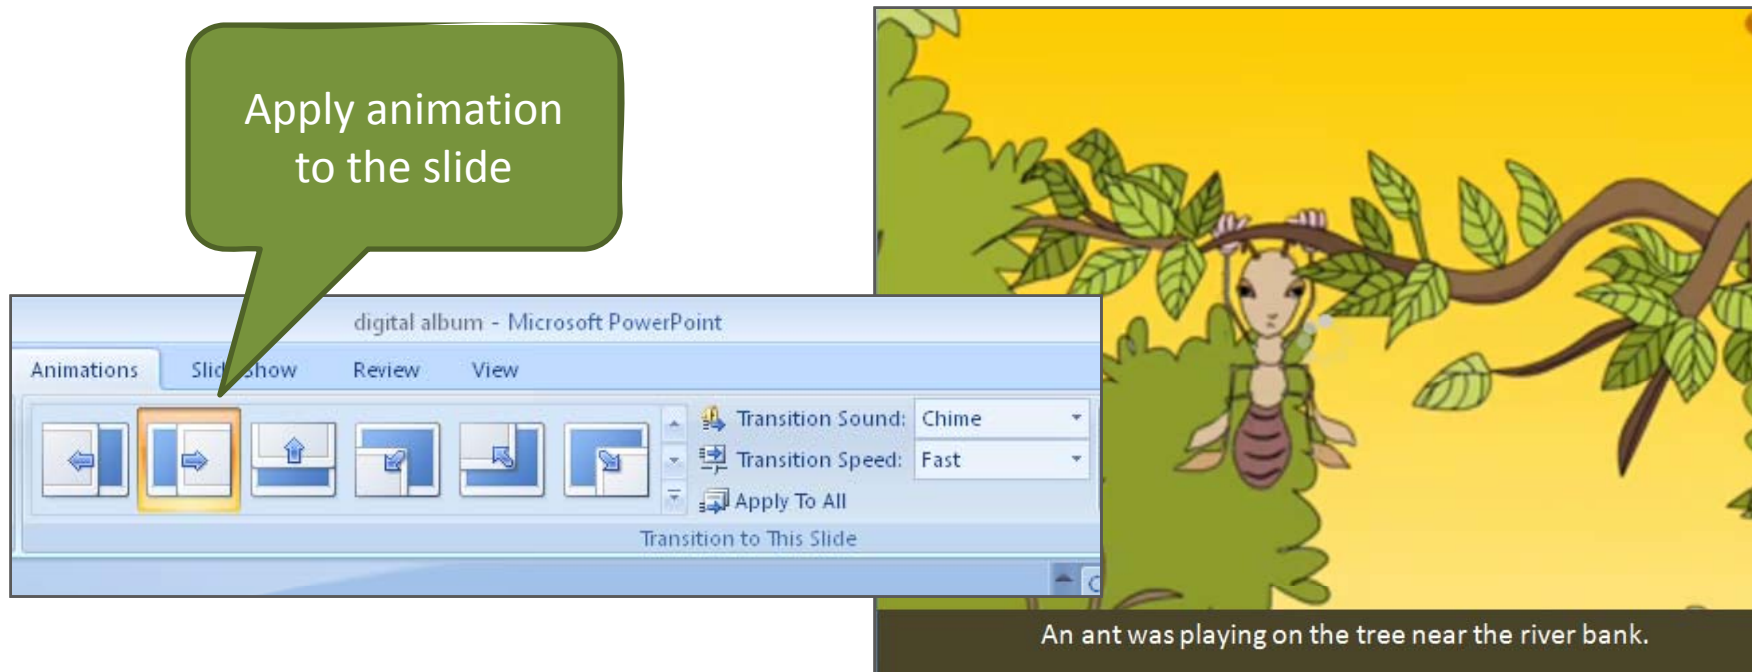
Apply animation to the slide

digital album - Microsoft PowerPoint

Animations Slid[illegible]show Review View

Transition Sound: Chime

Transition Speed: Fast

Apply To All

Transition to This Slide

An ant was playing on the tree near the river bank.